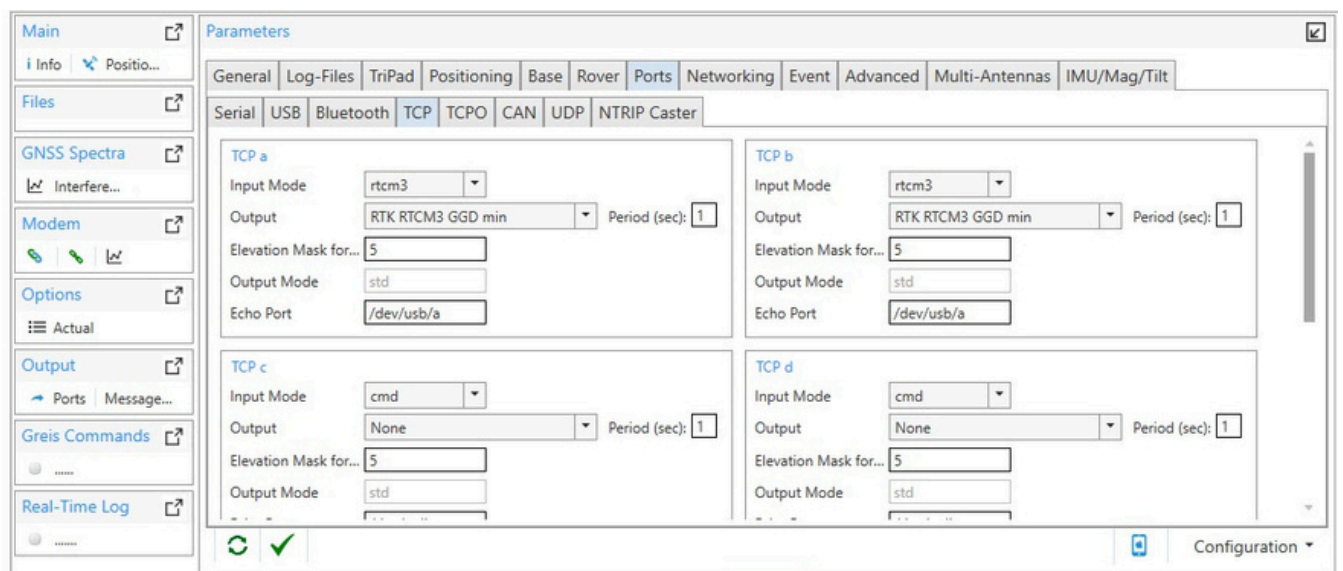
Main

Info | Positio...

Files

GNSS Spectra

Interfere...

Modem

Options

Actual

Output

Ports | Message...

Greis Commands

......

Real-Time Log

......

Parameters

General | Log-Files | TriPad | Positioning | Base | Rover | Ports | Networking | Event | Advanced | Multi-Antennas | IMU/Mag/Tilt

Serial | USB | Bluetooth | TCP | TCPO | CAN | UDP | NTRIP Caster

TCP a

Input Mode rtcm3

Output RTK RTCM3 GGD min Period (sec): 1

Elevation Mask for... 5

Output Mode std

Echo Port /dev/usb/a

TCP b

Input Mode rtcm3

Output RTK RTCM3 GGD min Period (sec): 1

Elevation Mask for... 5

Output Mode std

Echo Port /dev/usb/a

TCP c

Input Mode cmd

Output None Period (sec): 1

Elevation Mask for... 5

Output Mode std

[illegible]

TCP d

Input Mode cmd

Output None Period (sec): 1

Elevation Mask for... 5

Output Mode std

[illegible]

Configuration